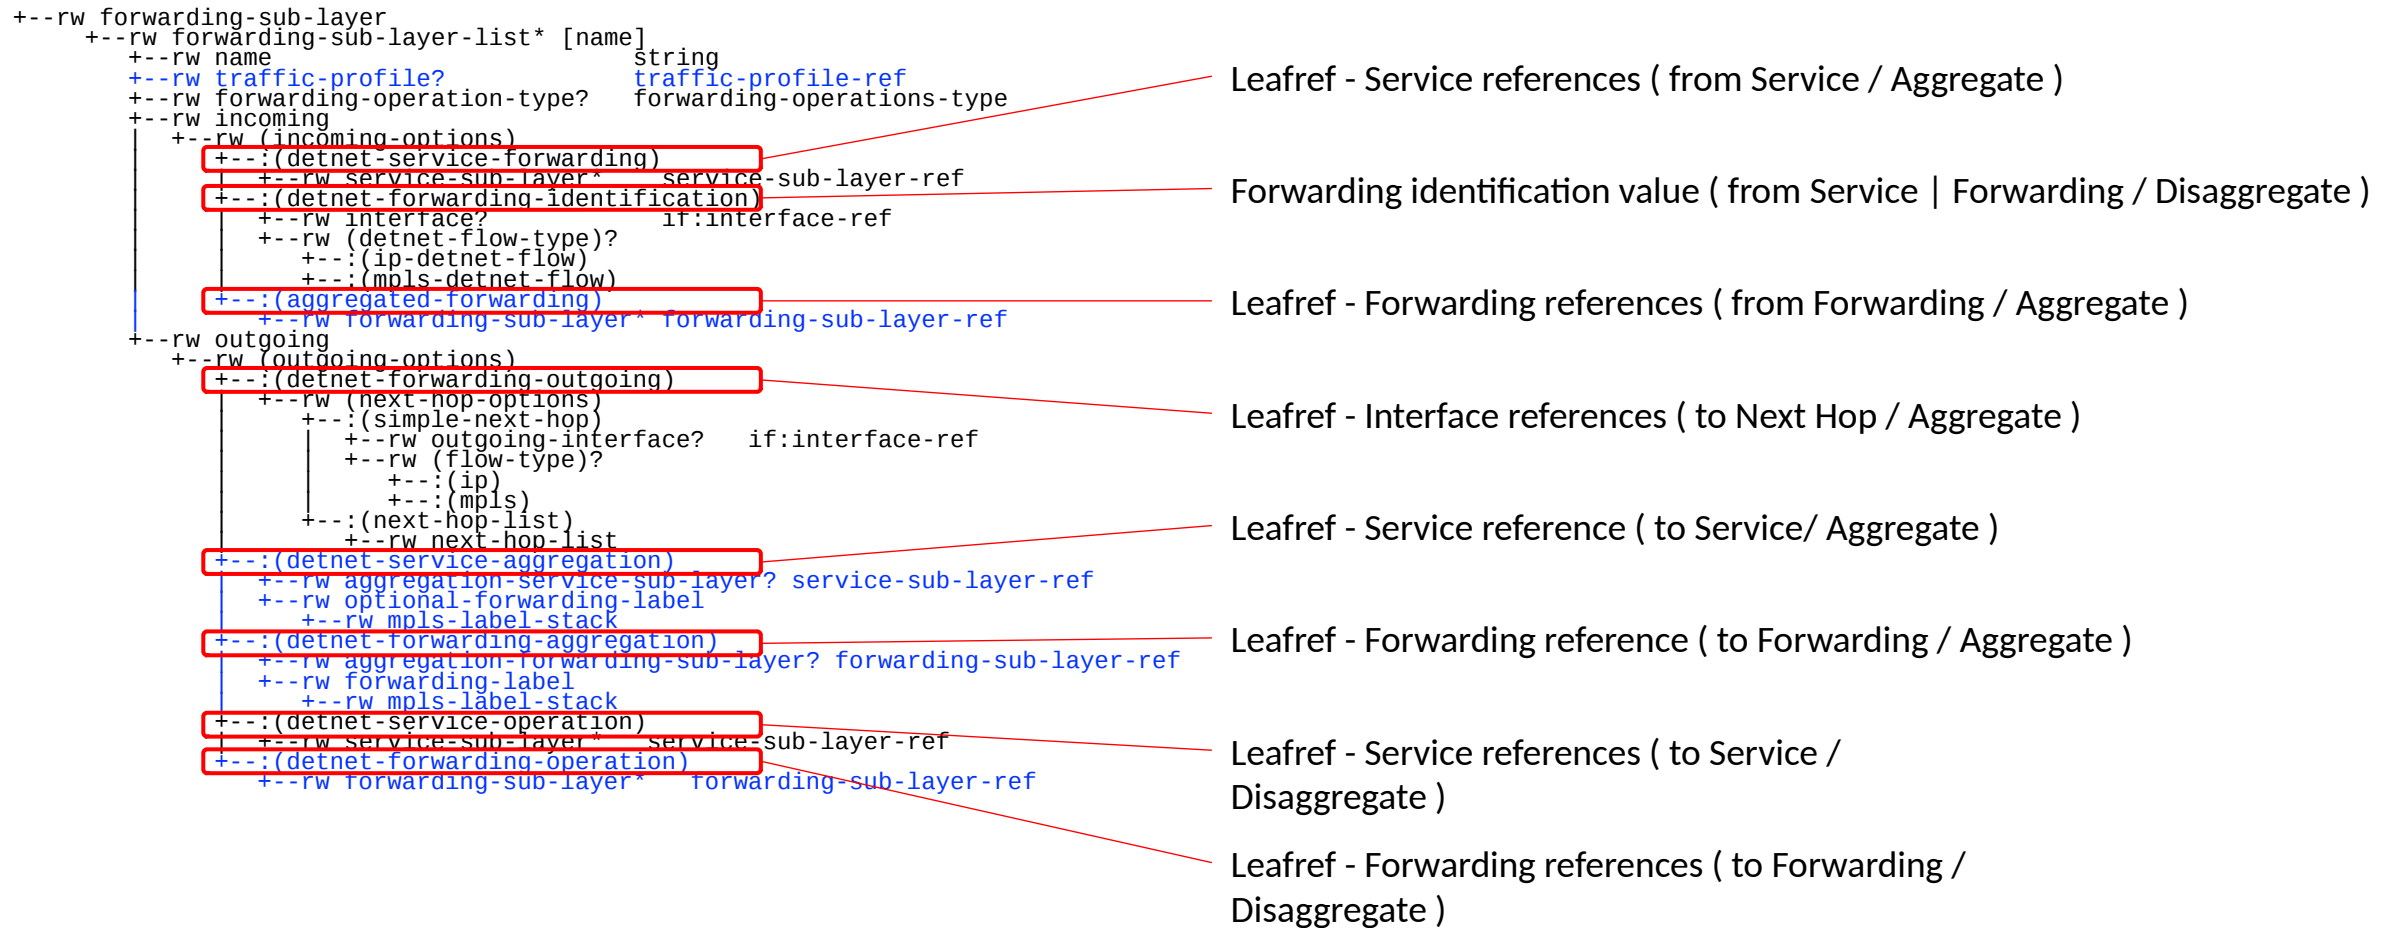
+--rw forwarding-sub-layer
   +--rw forwarding-sub-layer-list* [name]
      +--rw name                       string
      +--rw traffic-profile?           traffic-profile-ref
      +--rw forwarding-operation-type?   forwarding-operations-type
      +--rw incoming
      |  +--rw (incoming-options)
      |     +--:(detnet-service-forwarding)
      |     |  +--rw service-sub-layer*      service-sub-layer-ref
      |     +--:(detnet-forwarding-identification)
      |     |  +--rw interface?        if:interface-ref
      |     |  +--rw (detnet-flow-type)?
      |     |     +--:(ip-detnet-flow)
      |     |     +--:(mpls-detnet-flow)
      |     +--:(aggregated-forwarding)
      |        +--rw forwarding-sub-layer*  forwarding-sub-layer-ref
      +--rw outgoing
         +--rw (outgoing-options)
            +--:(detnet-forwarding-outgoing)
            |  +--rw (next-hop-options)
            |     +--:(simple-next-hop)
            |     |  +--rw outgoing-interface?   if:interface-ref
            |     |  +--rw (flow-type)?
            |     |     +--:(ip)
            |     |     +--:(mpls)
            |     +--:(next-hop-list)
            |        +--rw next-hop-list
            +--:(detnet-service-aggregation)
            |  +--rw aggregation-service-sub-layer? service-sub-layer-ref
            |  +--rw optional-forwarding-label
            |     +--rw mpls-label-stack
            +--:(detnet-forwarding-aggregation)
            |  +--rw aggregation-forwarding-sub-layer? forwarding-sub-layer-ref
            |  +--rw forwarding-label
            |     +--rw mpls-label-stack
            +--:(detnet-service-operation)
            |  +--rw service-sub-layer*     service-sub-layer-ref
            +--:(detnet-forwarding-operation)
               +--rw forwarding-sub-layer*     forwarding-sub-layer-ref

Leafref - Service references ( from Service / Aggregate )

Forwarding identification value ( from Service | Forwarding / Disaggregate )

Leafref - Forwarding references ( from Forwarding / Aggregate )

Leafref - Interface references ( to Next Hop / Aggregate )

Leafref - Service reference ( to Service/ Aggregate )

Leafref - Forwarding reference ( to Forwarding / Aggregate )

Leafref - Service references ( to Service / Disaggregate )

Leafref - Forwarding references ( to Forwarding / Disaggregate )